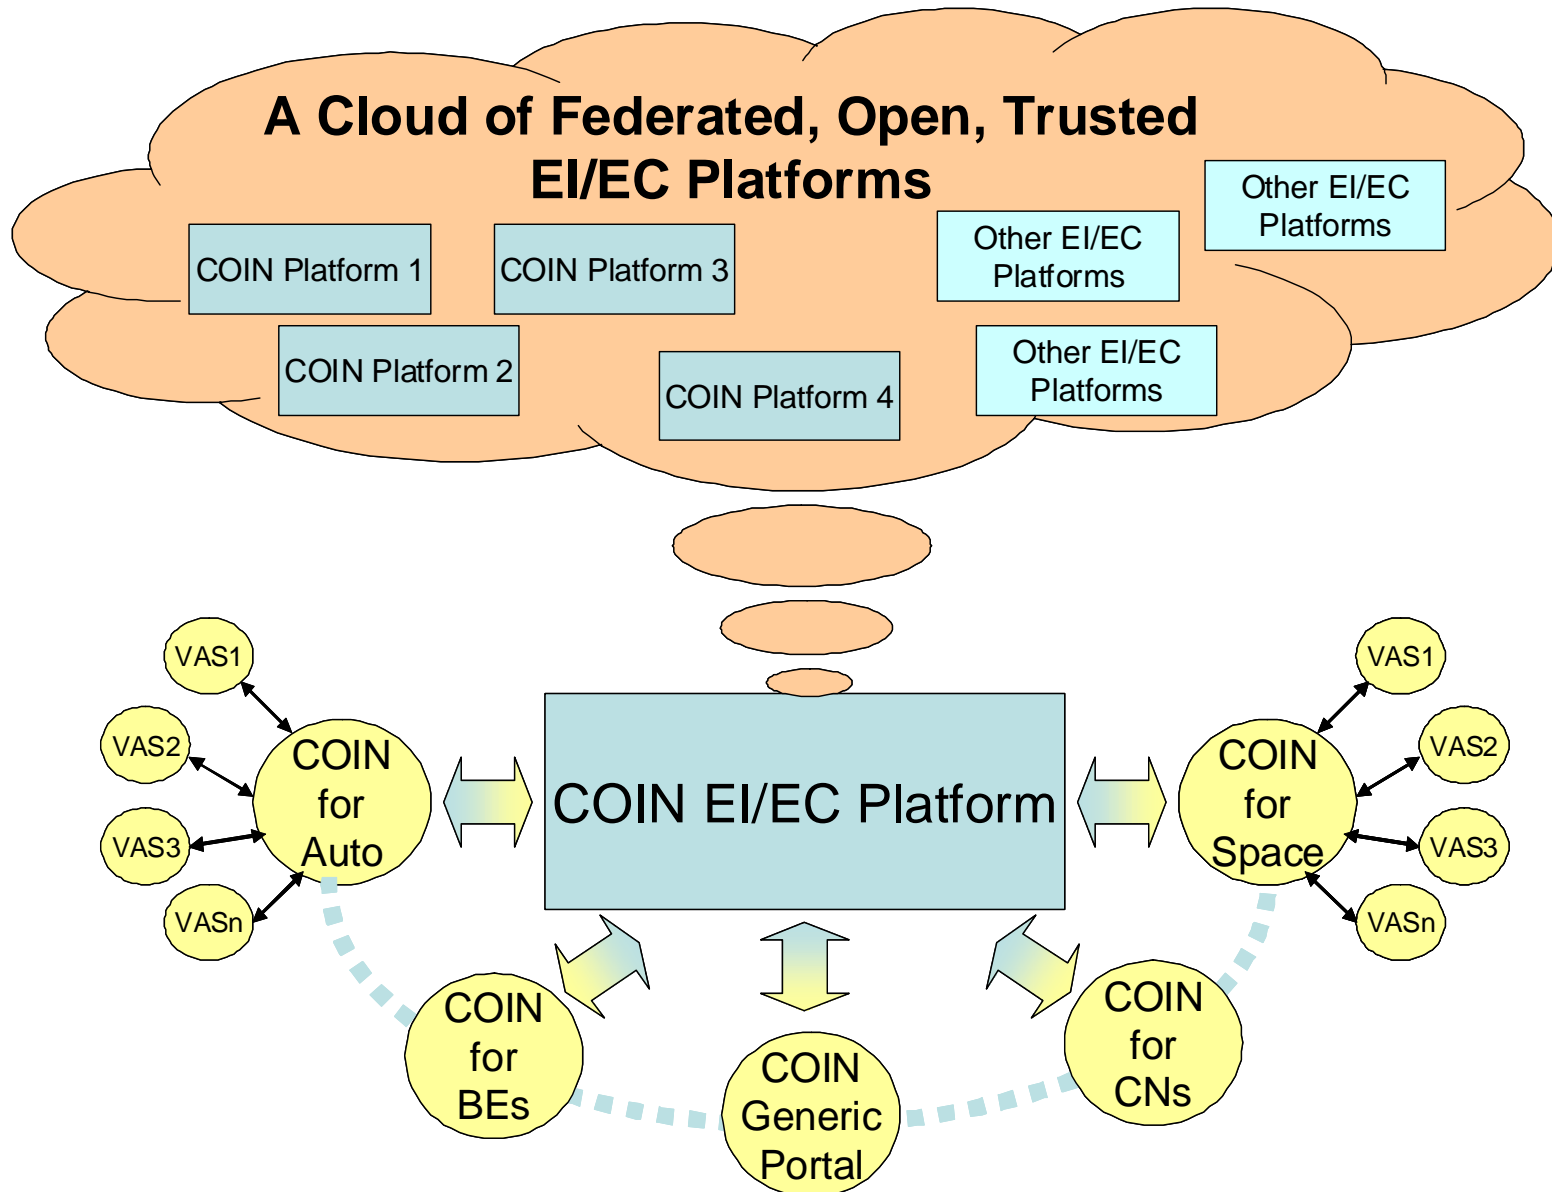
A Cloud of Federated, Open, Trusted EI/EC Platforms

COIN Platform 1

COIN Platform 3

Other EI/EC Platforms

Other EI/EC Platforms

COIN Platform 2

COIN Platform 4

Other EI/EC Platforms

VAS1

VAS2

VAS3

VASn

COIN for Auto

COIN EI/EC Platform

COIN for Space

VAS1

VAS2

VAS3

VASn

COIN for BEs

COIN Generic Portal

COIN for CNs